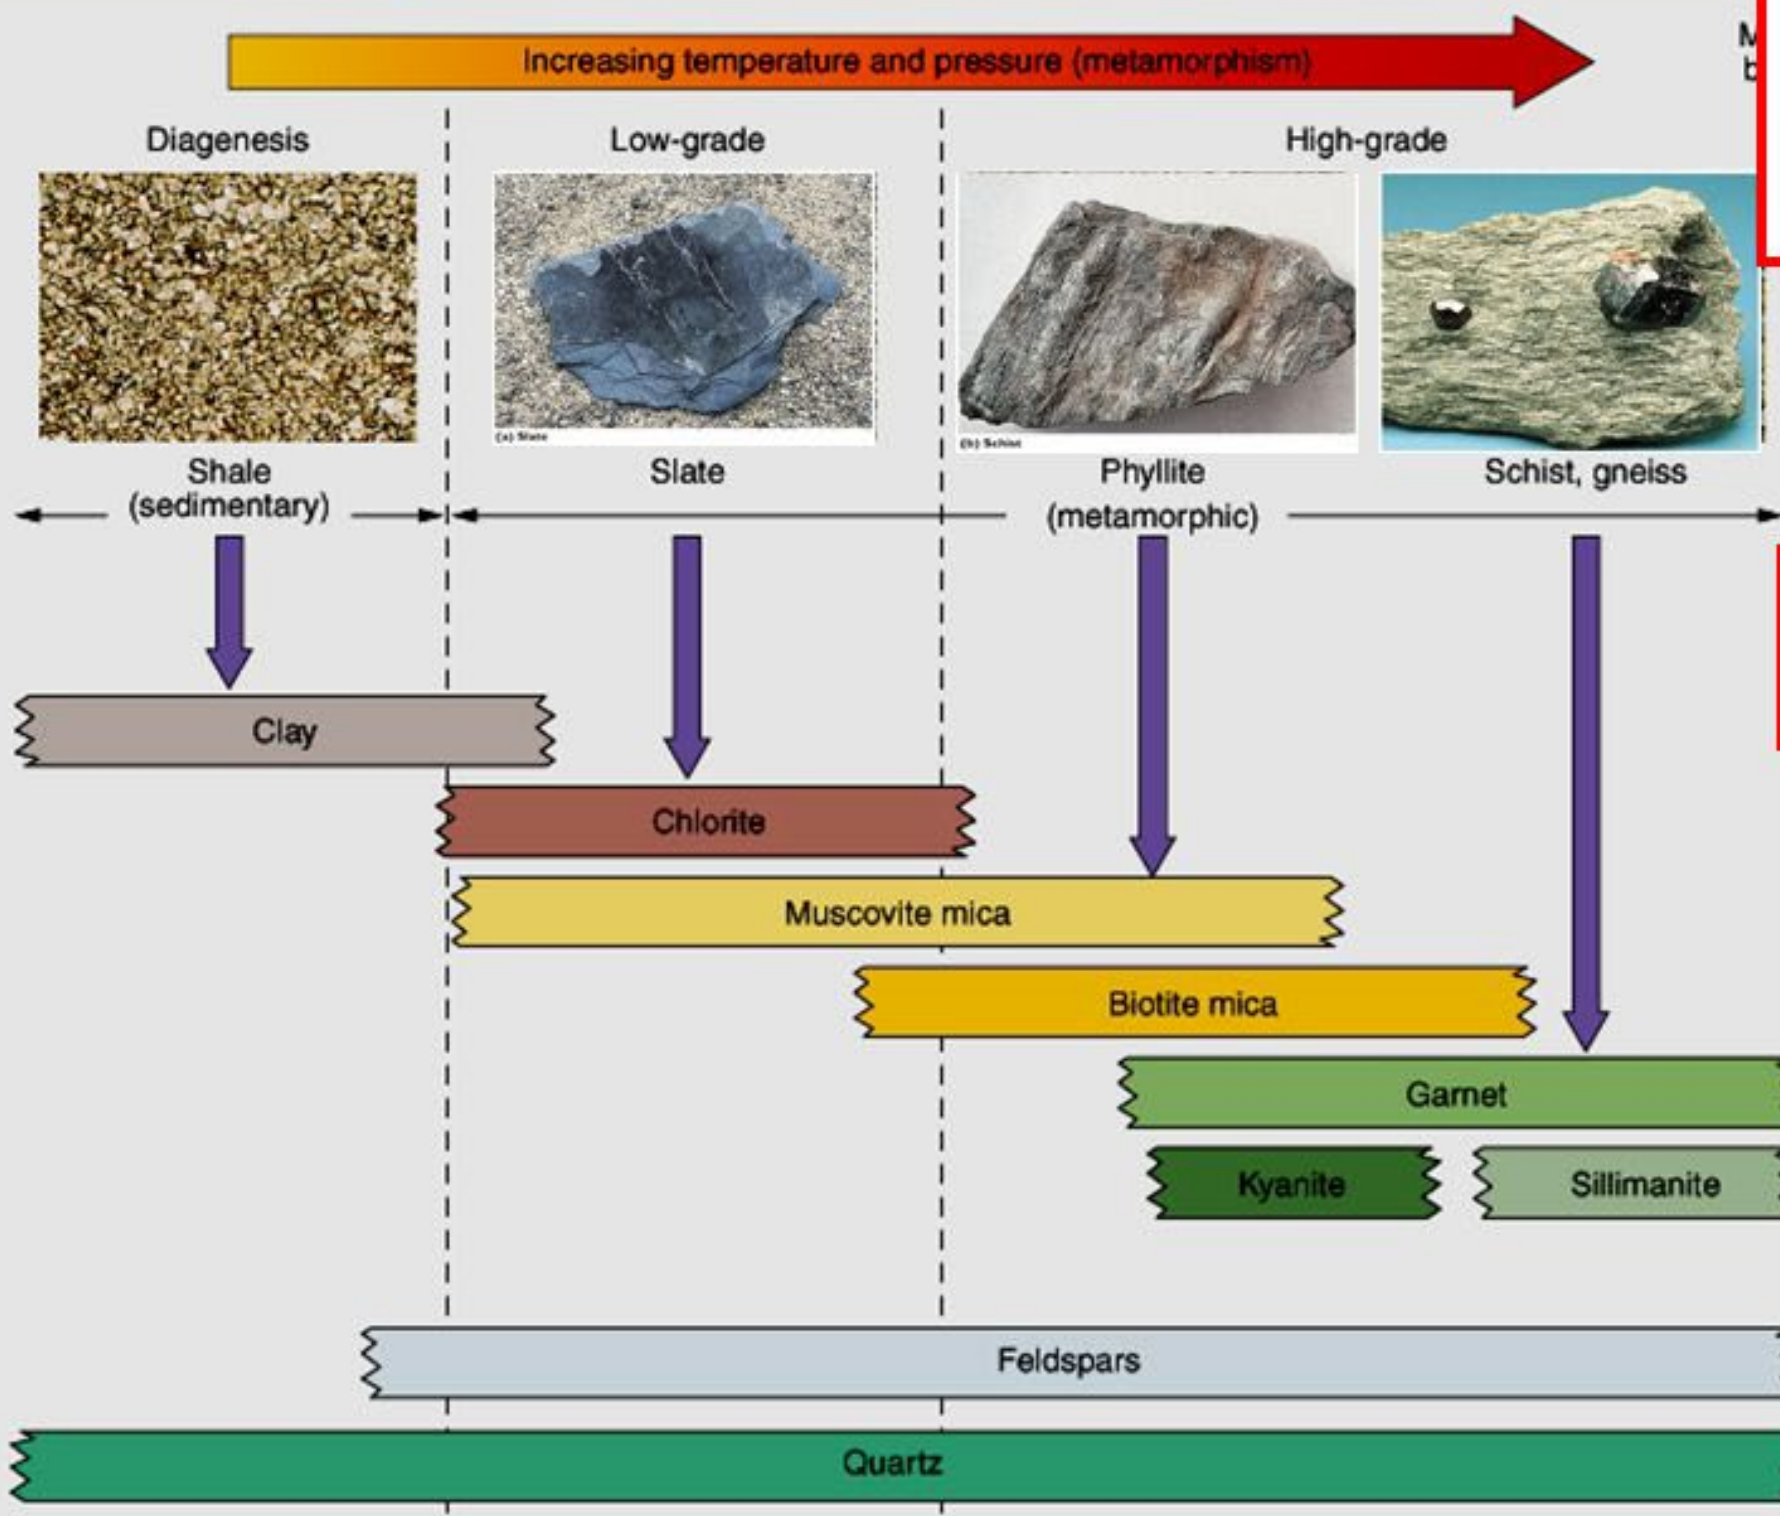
Increasing temperature and pressure (metamorphism)

M
b

Diagenesis

Low-grade

High-grade

(a) Slate

(b) Schist

Shale (sedimentary)

Slate

Phyllite

Schist, gneiss

(metamorphic)

Clay

Chlorite

Muscovite mica

Biotite mica

Garnet

Kyanite

Sillimanite

Feldspars

Quartz